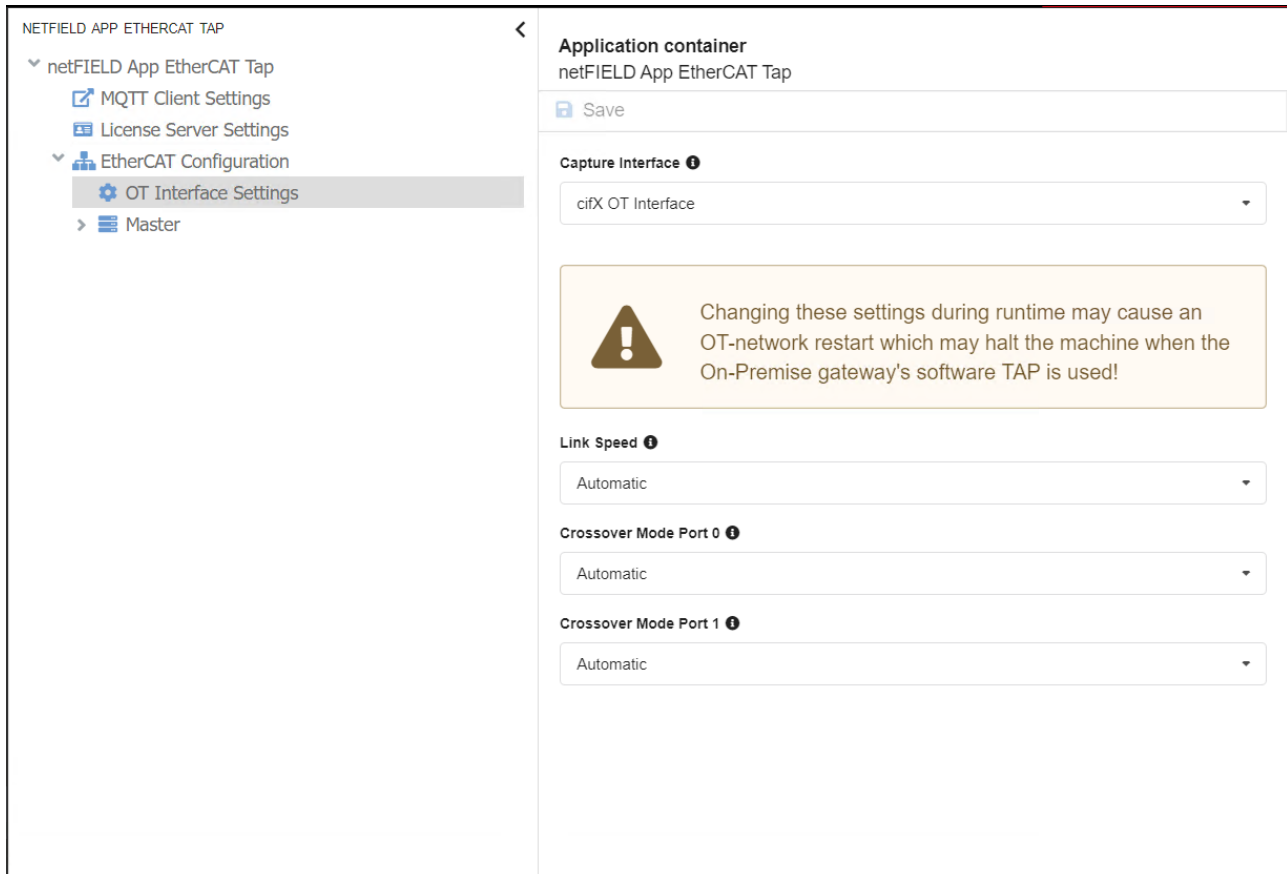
NETFIELD APP ETHERCAT TAP

netFIELD App EtherCAT Tap

MQTT Client Settings

License Server Settings

EtherCAT Configuration

OT Interface Settings

Master

Application container

netFIELD App EtherCAT Tap

Save

Capture Interface

cifX OT Interface

Changing these settings during runtime may cause an OT-network restart which may halt the machine when the On-Premise gateway's software TAP is used!

Link Speed

Automatic

Crossover Mode Port 0

Automatic

Crossover Mode Port 1

Automatic